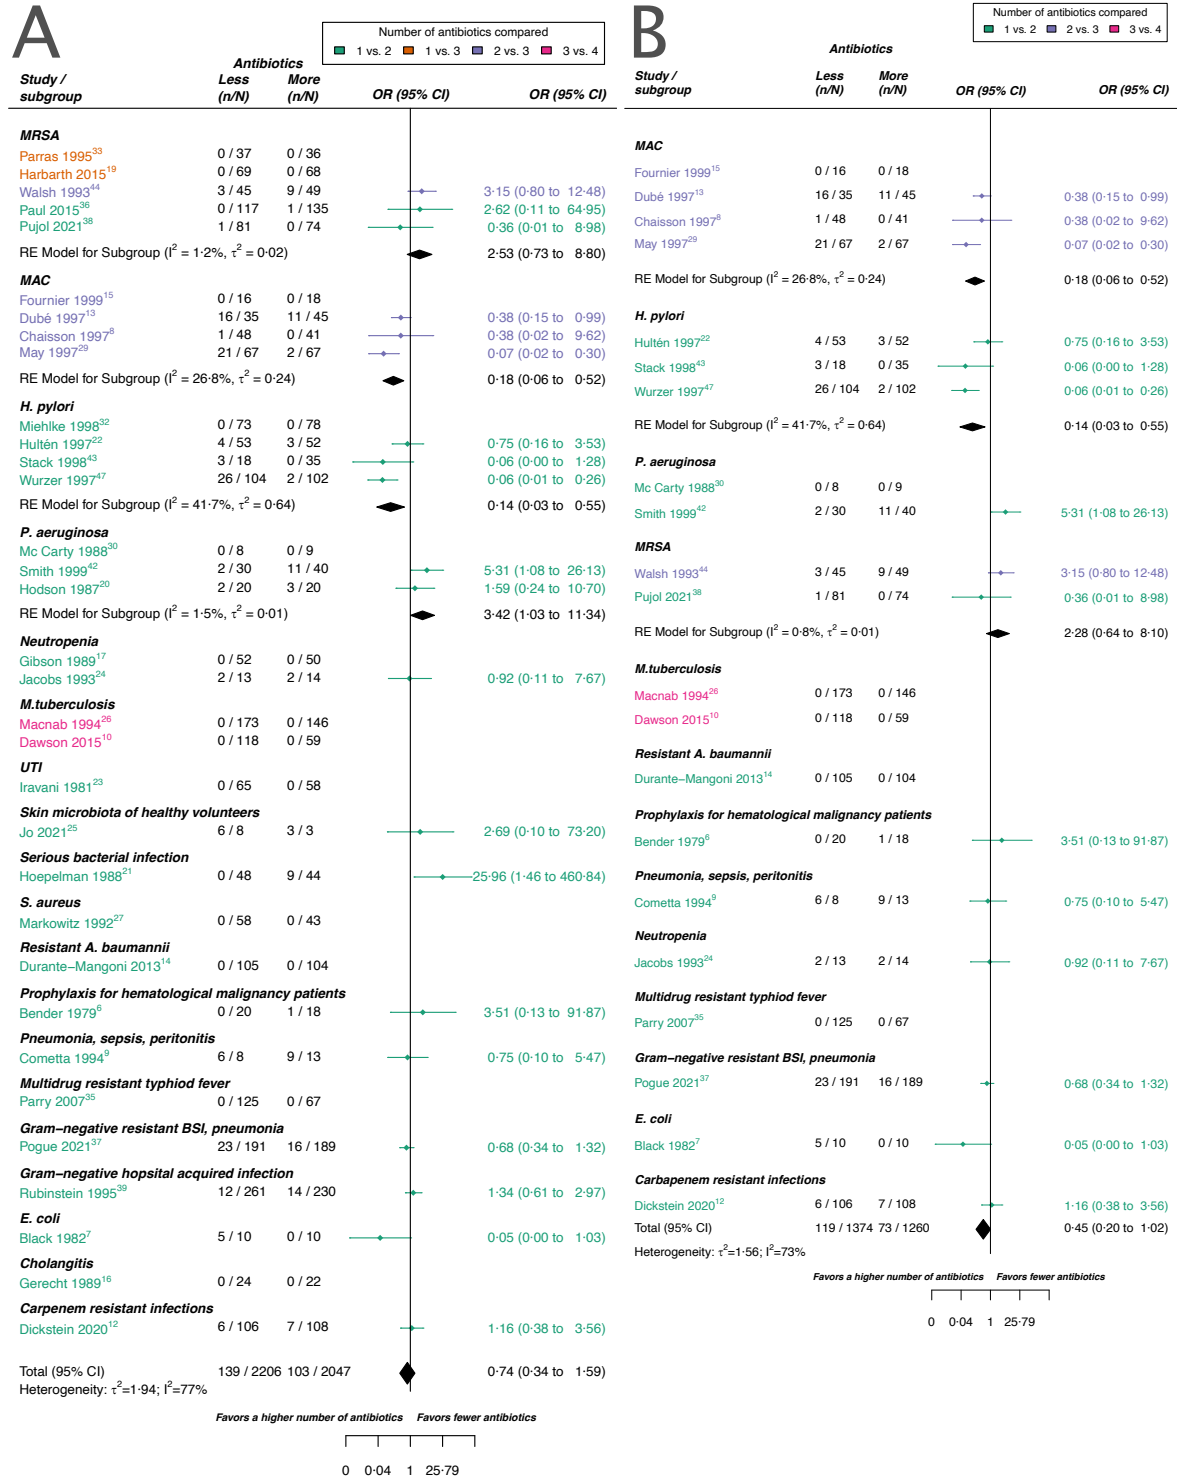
A

Number of antibiotics compared
1 vs. 2 1 vs. 3 2 vs. 3 3 vs. 4

| Study / subgroup | Antibiotics Less (n/N) | Antibiotics More (n/N) | OR (95% CI) |
|---|---|---|---|
| **MRSA** | | | |
| Parras 1995$^{33}$ | 0 / 37 | 0 / 36 | |
| Harbarth 2015$^{19}$ | 0 / 69 | 0 / 68 | |
| Walsh 1993$^{44}$ | 3 / 45 | 9 / 49 | 3·15 (0·80 to 12·48) |
| Paul 2015$^{36}$ | 0 / 117 | 1 / 135 | 2·62 (0·11 to 64·95) |
| Pujol 2021$^{38}$ | 1 / 81 | 0 / 74 | 0·36 (0·01 to 8·98) |
| RE Model for Subgroup ($I^2$ = 1·2%, $\tau^2$ = 0·02) | | | 2·53 (0·73 to 8·80) |
| **MAC** | | | |
| Fournier 1999$^{15}$ | 0 / 16 | 0 / 18 | |
| Dubé 1997$^{13}$ | 16 / 35 | 11 / 45 | 0·38 (0·15 to 0·99) |
| Chaisson 1997$^{8}$ | 1 / 48 | 0 / 41 | 0·38 (0·02 to 9·62) |
| May 1997$^{29}$ | 21 / 67 | 2 / 67 | 0·07 (0·02 to 0·30) |
| RE Model for Subgroup ($I^2$ = 26·8%, $\tau^2$ = 0·24) | | | 0·18 (0·06 to 0·52) |
| **H. pylori** | | | |
| Miehlke 1998$^{32}$ | 0 / 73 | 0 / 78 | |
| Hultén 1997$^{22}$ | 4 / 53 | 3 / 52 | 0·75 (0·16 to 3·53) |
| Stack 1998$^{43}$ | 3 / 18 | 0 / 35 | 0·06 (0·00 to 1·28) |
| Wurzer 1997$^{47}$ | 26 / 104 | 2 / 102 | 0·06 (0·01 to 0·26) |
| RE Model for Subgroup ($I^2$ = 41·7%, $\tau^2$ = 0·64) | | | 0·14 (0·03 to 0·55) |
| **P. aeruginosa** | | | |
| Mc Carty 1988$^{30}$ | 0 / 8 | 0 / 9 | |
| Smith 1999$^{42}$ | 2 / 30 | 11 / 40 | 5·31 (1·08 to 26·13) |
| Hodson 1987$^{20}$ | 2 / 20 | 3 / 20 | 1·59 (0·24 to 10·70) |
| RE Model for Subgroup ($I^2$ = 1·5%, $\tau^2$ = 0·01) | | | 3·42 (1·03 to 11·34) |
| **Neutropenia** | | | |
| Gibson 1989$^{17}$ | 0 / 52 | 0 / 50 | |
| Jacobs 1993$^{24}$ | 2 / 13 | 2 / 14 | 0·92 (0·11 to 7·67) |
| **M.tuberculosis** | | | |
| Macnab 1994$^{26}$ | 0 / 173 | 0 / 146 | |
| Dawson 2015$^{10}$ | 0 / 118 | 0 / 59 | |
| **UTI** | | | |
| Iravani 1981$^{23}$ | 0 / 65 | 0 / 58 | |
| **Skin microbiota of healthy volunteers** | | | |
| Jo 2021$^{25}$ | 6 / 8 | 3 / 3 | 2·69 (0·10 to 73·20) |
| **Serious bacterial infection** | | | |
| Hoepelman 1988$^{21}$ | 0 / 48 | 9 / 44 | 25·96 (1·46 to 460·84) |
| **S. aureus** | | | |
| Markowitz 1992$^{27}$ | 0 / 58 | 0 / 43 | |
| **Resistant A. baumannii** | | | |
| Durante–Mangoni 2013$^{14}$ | 0 / 105 | 0 / 104 | |
| **Prophylaxis for hematological malignancy patients** | | | |
| Bender 1979$^{6}$ | 0 / 20 | 1 / 18 | 3·51 (0·13 to 91·87) |
| **Pneumonia, sepsis, peritonitis** | | | |
| Cometta 1994$^{9}$ | 6 / 8 | 9 / 13 | 0·75 (0·10 to 5·47) |
| **Multidrug resistant typhiod fever** | | | |
| Parry 2007$^{35}$ | 0 / 125 | 0 / 67 | |
| **Gram–negative resistant BSI, pneumonia** | | | |
| Pogue 2021$^{37}$ | 23 / 191 | 16 / 189 | 0·68 (0·34 to 1·32) |
| **Gram–negative hopsital acquired infection** | | | |
| Rubinstein 1995$^{39}$ | 12 / 261 | 14 / 230 | 1·34 (0·61 to 2·97) |
| **E. coli** | | | |
| Black 1982$^{7}$ | 5 / 10 | 0 / 10 | 0·05 (0·00 to 1·03) |
| **Cholangitis** | | | |
| Gerecht 1989$^{16}$ | 0 / 24 | 0 / 22 | |
| **Carpenem resistant infections** | | | |
| Dickstein 2020$^{12}$ | 6 / 106 | 7 / 108 | 1·16 (0·38 to 3·56) |
| Total (95% CI) | 139 / 2206 | 103 / 2047 | 0·74 (0·34 to 1·59) |

Heterogeneity: $\tau^2$=1·94; $I^2$=77%

Favors a higher number of antibiotics Favors fewer antibiotics

0 0·04 1 25·79

B

Number of antibiotics compared
1 vs. 2 2 vs. 3 3 vs. 4

| Study / subgroup | Antibiotics Less (n/N) | Antibiotics More (n/N) | OR (95% CI) |
|---|---|---|---|
| **MAC** | | | |
| Fournier 1999$^{15}$ | 0 / 16 | 0 / 18 | |
| Dubé 1997$^{13}$ | 16 / 35 | 11 / 45 | 0·38 (0·15 to 0·99) |
| Chaisson 1997$^{8}$ | 1 / 48 | 0 / 41 | 0·38 (0·02 to 9·62) |
| May 1997$^{29}$ | 21 / 67 | 2 / 67 | 0·07 (0·02 to 0·30) |
| RE Model for Subgroup ($I^2$ = 26·8%, $\tau^2$ = 0·24) | | | 0·18 (0·06 to 0·52) |
| **H. pylori** | | | |
| Hultén 1997$^{22}$ | 4 / 53 | 3 / 52 | 0·75 (0·16 to 3·53) |
| Stack 1998$^{43}$ | 3 / 18 | 0 / 35 | 0·06 (0·00 to 1·28) |
| Wurzer 1997$^{47}$ | 26 / 104 | 2 / 102 | 0·06 (0·01 to 0·26) |
| RE Model for Subgroup ($I^2$ = 41·7%, $\tau^2$ = 0·64) | | | 0·14 (0·03 to 0·55) |
| **P. aeruginosa** | | | |
| Mc Carty 1988$^{30}$ | 0 / 8 | 0 / 9 | |
| Smith 1999$^{42}$ | 2 / 30 | 11 / 40 | 5·31 (1·08 to 26·13) |
| **MRSA** | | | |
| Walsh 1993$^{44}$ | 3 / 45 | 9 / 49 | 3·15 (0·80 to 12·48) |
| Pujol 2021$^{38}$ | 1 / 81 | 0 / 74 | 0·36 (0·01 to 8·98) |
| RE Model for Subgroup ($I^2$ = 0·8%, $\tau^2$ = 0·01) | | | 2·28 (0·64 to 8·10) |
| **M.tuberculosis** | | | |
| Macnab 1994$^{26}$ | 0 / 173 | 0 / 146 | |
| Dawson 2015$^{10}$ | 0 / 118 | 0 / 59 | |
| **Resistant A. baumannii** | | | |
| Durante–Mangoni 2013$^{14}$ | 0 / 105 | 0 / 104 | |
| **Prophylaxis for hematological malignancy patients** | | | |
| Bender 1979$^{6}$ | 0 / 20 | 1 / 18 | 3·51 (0·13 to 91·87) |
| **Pneumonia, sepsis, peritonitis** | | | |
| Cometta 1994$^{9}$ | 6 / 8 | 9 / 13 | 0·75 (0·10 to 5·47) |
| **Neutropenia** | | | |
| Jacobs 1993$^{24}$ | 2 / 13 | 2 / 14 | 0·92 (0·11 to 7·67) |
| **Multidrug resistant typhiod fever** | | | |
| Parry 2007$^{35}$ | 0 / 125 | 0 / 67 | |
| **Gram–negative resistant BSI, pneumonia** | | | |
| Pogue 2021$^{37}$ | 23 / 191 | 16 / 189 | 0·68 (0·34 to 1·32) |
| **E. coli** | | | |
| Black 1982$^{7}$ | 5 / 10 | 0 / 10 | 0·05 (0·00 to 1·03) |
| **Carbapenem resistant infections** | | | |
| Dickstein 2020$^{12}$ | 6 / 106 | 7 / 108 | 1·16 (0·38 to 3·56) |
| Total (95% CI) | 119 / 1374 | 73 / 1260 | 0·45 (0·20 to 1·02) |

Heterogeneity: $\tau^2$=1·56; $I^2$=73%

Favors a higher number of antibiotics Favors fewer antibiotics

0 0·04 1 25·79